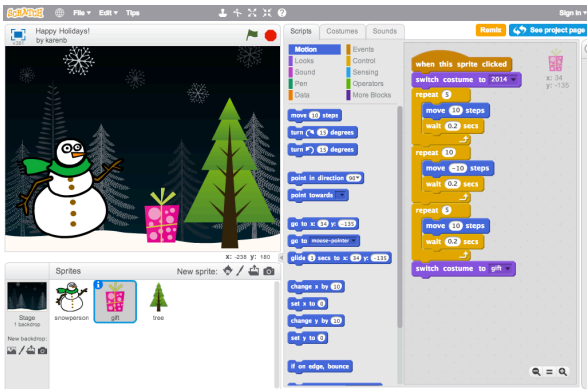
SCRATCH File ▾ Edit ▾ Tips

Sign in

Happy Holidays!
by karenb

x: -238 y: 180

Scripts Costumes Sounds

Remix See project page

Motion
Looks
Sound
Pen
Data
Events
Control
Sensing
Operators
More Blocks

move 10 steps
turn ↻ 15 degrees
turn ↺ 15 degrees

point in direction 90▾
point towards ▾

go to x: 34 y: -135
go to mouse-pointer ▾
glide 1 secs to x: 34 y: -135

change x by 10
set x to 0
change y by 10
set y to 0

if on edge, bounce

when this sprite clicked
switch costume to 2014 ▾
repeat 5
move 10 steps
wait 0.2 secs
repeat 10
move -10 steps
wait 0.2 secs
repeat 5
move 10 steps
wait 0.2 secs
switch costume to gift ▾

x: 34
y: -135

Sprites
New sprite:

Stage
1 backdrop

New backdrop:

snowperson
gift
tree